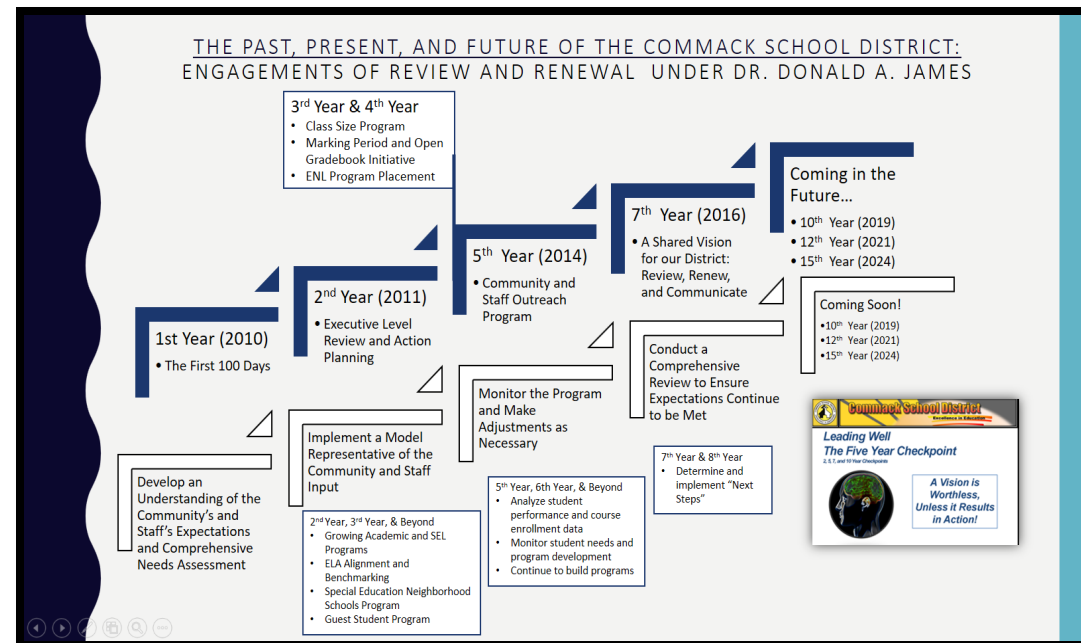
THE PAST, PRESENT, AND FUTURE OF THE COMMACK SCHOOL DISTRICT:
ENGAGEMENTS OF REVIEW AND RENEWAL UNDER DR. DONALD A. JAMES

3rd Year & 4th Year
• Class Size Program
• Marking Period and Open Gradebook Initiative
• ENL Program Placement

Coming in the Future…
• 10th Year (2019)
• 12th Year (2021)
• 15th Year (2024)

7th Year (2016)
• A Shared Vision for our District: Review, Renew, and Communicate

5th Year (2014)
• Community and Staff Outreach Program

2nd Year (2011)
• Executive Level Review and Action Planning

1st Year (2010)
• The First 100 Days

Coming Soon!
•10th Year (2019)
•12th Year (2021)
•15th Year (2024)

Conduct a Comprehensive Review to Ensure Expectations Continue to be Met

Monitor the Program and Make Adjustments as Necessary

Implement a Model Representative of the Community and Staff Input

Develop an Understanding of the Community's and Staff's Expectations and Comprehensive Needs Assessment

Commack School District
Excellence in Education
Leading Well
The Five Year Checkpoint
2, 5, 7, and 10 Year Checkpoints
A Vision is Worthless, Unless it Results in Action!

7th Year & 8th Year
• Determine and implement "Next Steps"

5th Year, 6th Year, & Beyond
• Analyze student performance and course enrollment data
• Monitor student needs and program development
• Continue to build programs

2nd Year, 3rd Year, & Beyond
• Growing Academic and SEL Programs
• ELA Alignment and Benchmarking
• Special Education Neighborhood Schools Program
• Guest Student Program